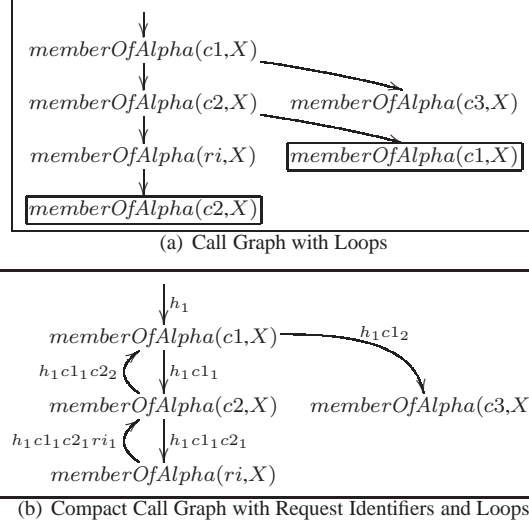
$memberOfAlpha(c1,X)$

$memberOfAlpha(c2,X)$ $memberOfAlpha(c3,X)$

$memberOfAlpha(ri,X)$ $memberOfAlpha(c1,X)$

$memberOfAlpha(c2,X)$

(a) Call Graph with Loops

$h_1$

$memberOfAlpha(c1,X)$ $h_1c1_2$

$h_1c1_1c2_2$ $h_1c1_1$

$memberOfAlpha(c2,X)$ $memberOfAlpha(c3,X$

$h_1c1_1c2_1ri_1$ $h_1c1_1c2_1$

$memberOfAlpha(ri,X)$

(b) Compact Call Graph with Request Identifiers and Loops